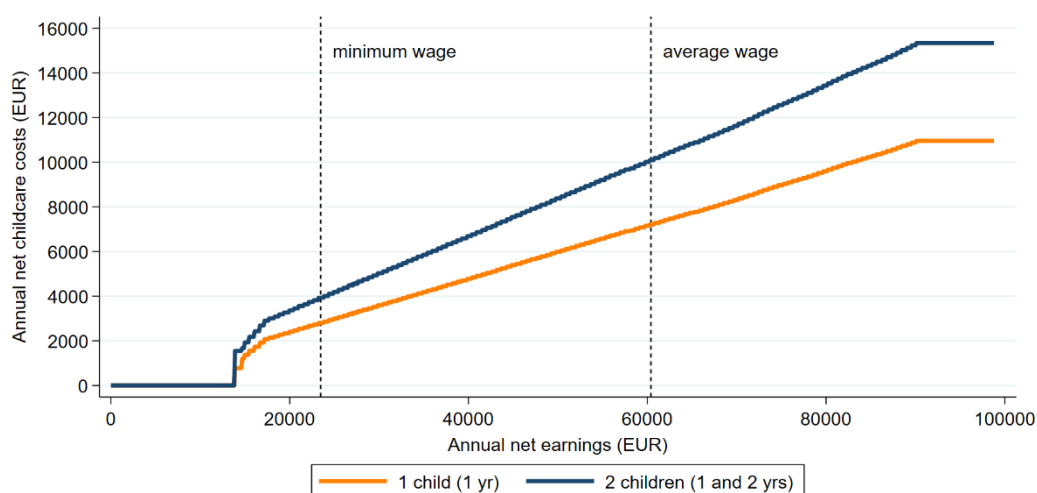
Annual net childcare costs (EUR)

16000
14000
12000
10000
8000
6000
4000
2000
0

minimum wage

average wage

0
20000
40000
60000
80000
100000

Annual net earnings (EUR)

1 child (1 yr)
2 children (1 and 2 yrs)